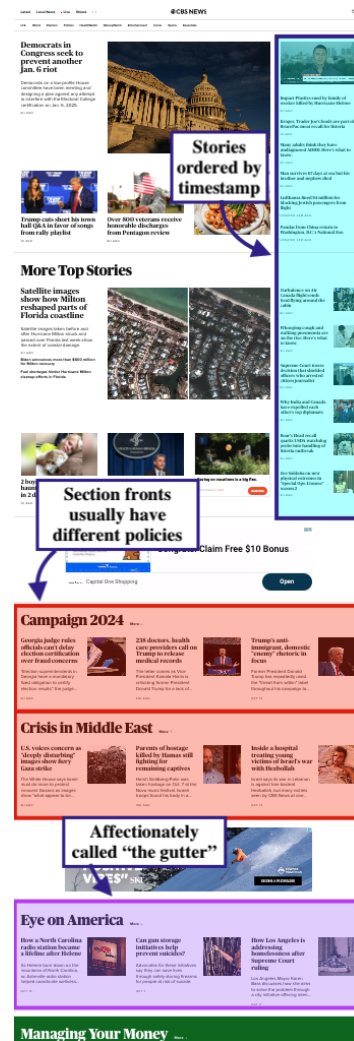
Latest Local News Live Shows

CBS NEWS

Democrats in Congress seek to prevent another Jan. 6 riot

Democrats on a bipartisan House committee have been meeting and designing a plan against any attempt to interfere with the Electoral College certification on Jan. 6, 2025.

Trump cuts short his town hall Q&A in favor of songs from rally playlist

Over 800 veterans receive honorable discharges from Pentagon review

Stories ordered by timestamp

More Top Stories

Satellite images show how Milton reshaped parts of Florida coastline

Section fronts usually have different policies

Claim Free $10 Bonus

Capital One Shopping

Open

Campaign 2024

Georgia judge rules officials can't delay election certification over fraud concerns

218 doctors, health care providers call on Trump to release medical records

Trump's anti-immigrant, domestic "enemy" rhetoric in focus

Crisis in Middle East

U.S. voices concern as "deeply disturbing" images show fiery Gaza strike

Parents of hostage killed by Hamas still fighting for remaining captives

Inside a hospital treating young victims of Israel's war with Hezbollah

Affectionately called "the gutter"

Eye on America

How a North Carolina radio station became a lifeline after Helene

Can gun storage initiatives help prevent suicides?

How Los Angeles is addressing homelessness after Supreme Court ruling

Managing Your Money